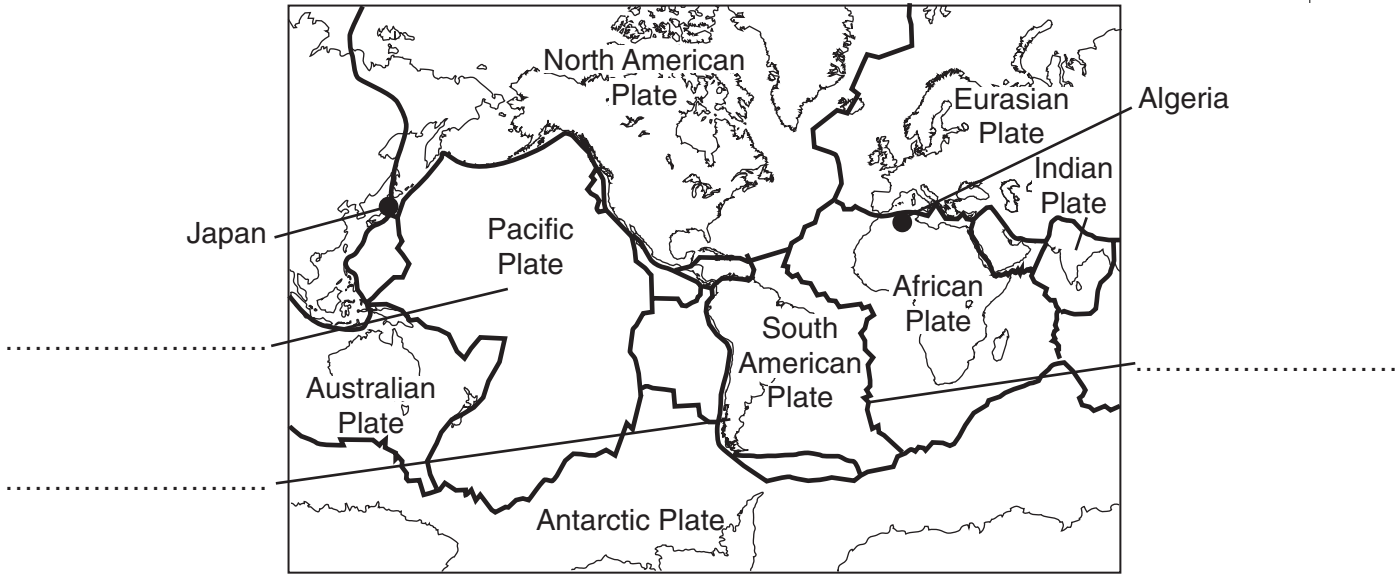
North American Plate

Eurasian Plate

Algeria

Indian Plate

Japan

Pacific Plate

African Plate

South American Plate

Australian Plate

Antarctic Plate

....................................

....................................

....................................